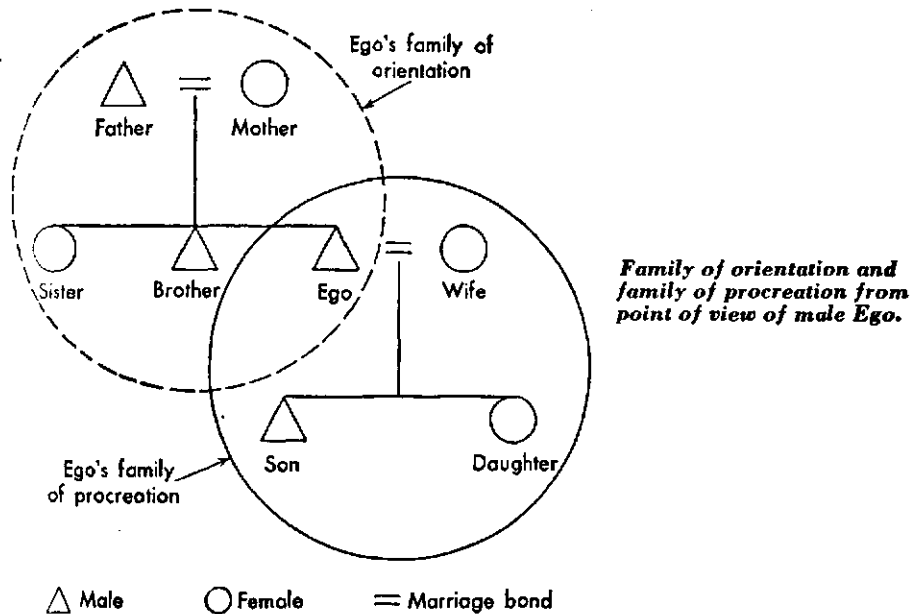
Ego's family of orientation

Father

Mother

Sister

Brother

Ego

Wife

Son

Daughter

Ego's family of procreation

Family of orientation and family of procreation from point of view of male Ego.

△ Male ○ Female = Marriage bond